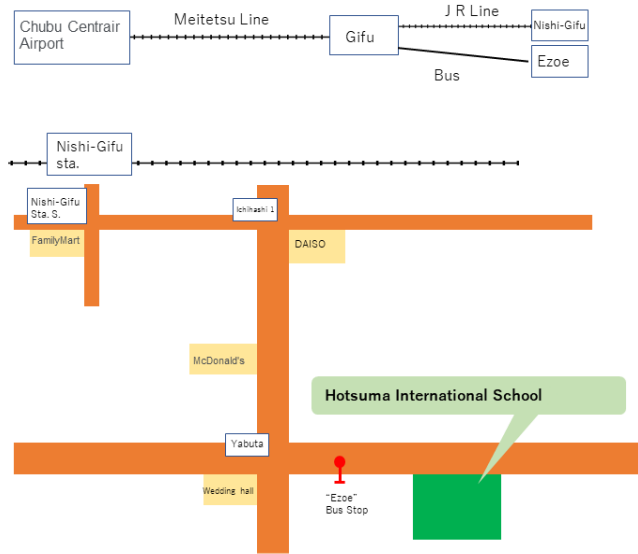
Chubu Centrair Airport

Meitetsu Line

Gifu

J R Line

Nishi-Gifu

Ezoe

Bus

Nishi-Gifu sta.

Nishi-Gifu Sta. S.

Ichihashi 1

FamilyMart

DAISO

McDonald's

Hotsuma International School

Yabuta

Wedding hall

"Ezoe" Bus Stop